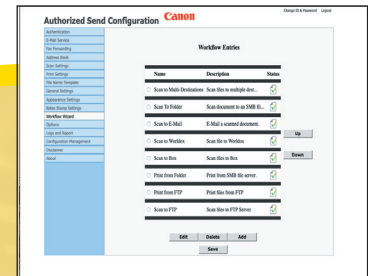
Authorized Send Configuration Canon

Change ID & Password Logout

Authentication
E-Mail Service
Fax Forwarding
Address Book
Scan Settings
Print Settings
File Name Template
General Settings
Appearance Settings
Status Stamp Settings
Workflow Wizard
Options
Logs and Report
Configuration Management
Disclaimer
About

Workflow Entries

| Name | Description | Status |
|---|---|---|
| Scan to Multi-Destinations | Scan files to multiple dest... | |
| Scan To Folder | Scan document to an SMB fi... | |
| Scan to E-Mail | E-Mail a scanned document. | |
| Scan to Worldox | Scan files to Worldox | |
| Scan to Box | Scan files to Box | |
| Print from Folder | Print files from SMB file server. | |
| Print from FTP | Print files from FTP | |
| Scan to FTP | Scan files to FTP Server | |

Up

Down

Edit Delete Add

Save